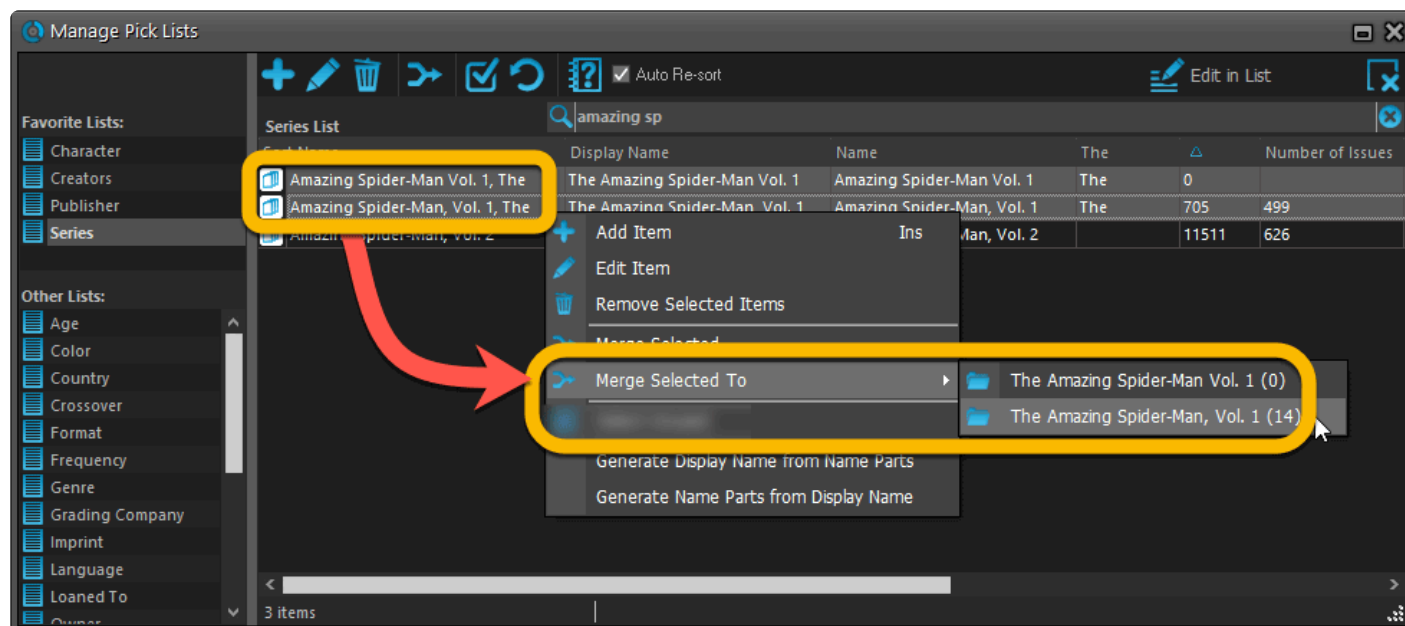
Manage Pick Lists

Auto Re-sort

Edit in List

Favorite Lists:
Character
Creators
Publisher
Series

Other Lists:
Age
Color
Country
Crossover
Format
Frequency
Genre
Grading Company
Imprint
Language
Loaned To
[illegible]

Series List

amazing sp

| Sort Name | Display Name | Name | The | | Number of Issues |
|---|---|---|---|---|---|
| Amazing Spider-Man Vol. 1, The | The Amazing Spider-Man Vol. 1 | Amazing Spider-Man Vol. 1 | The | 0 | |
| Amazing Spider-Man, Vol. 1, The | The Amazing Spider-Man, Vol. 1 | Amazing Spider-Man, Vol. 1 | The | 705 | 499 |
| Amazing Spider-Man, Vol. 2 | | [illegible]Man, Vol. 2 | | 11511 | 626 |

Add Item Ins
Edit Item
Remove Selected Items
Merge Selected
Merge Selected To
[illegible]
Generate Display Name from Name Parts
Generate Name Parts from Display Name

The Amazing Spider-Man Vol. 1 (0)
The Amazing Spider-Man, Vol. 1 (14)

3 items